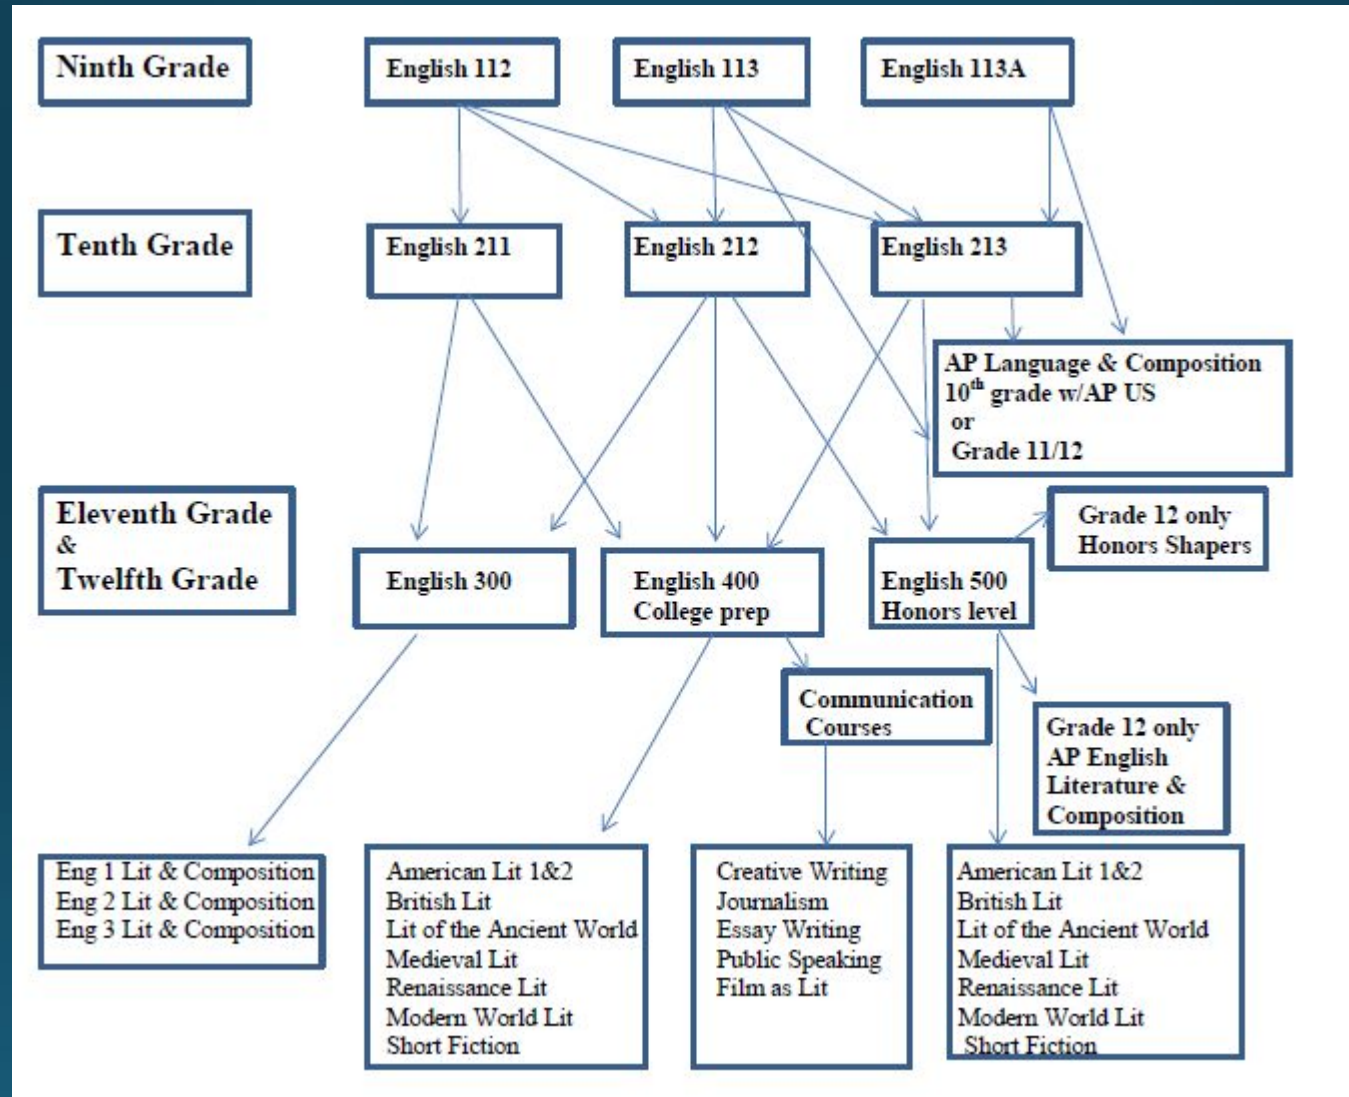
Ninth Grade

English 112

English 113

English 113A

Tenth Grade

English 211

English 212

English 213

AP Language & Composition
$10^{th}$ grade w/AP US
or
Grade 11/12

Eleventh Grade
&
Twelfth Grade

English 300

English 400
College prep

English 500
Honors level

Grade 12 only
Honors Shapers

Communication Courses

Grade 12 only
AP English
Literature &
Composition

Eng 1 Lit & Composition
Eng 2 Lit & Composition
Eng 3 Lit & Composition

American Lit 1&2
British Lit
Lit of the Ancient World
Medieval Lit
Renaissance Lit
Modern World Lit
Short Fiction

Creative Writing
Journalism
Essay Writing
Public Speaking
Film as Lit

American Lit 1&2
British Lit
Lit of the Ancient World
Medieval Lit
Renaissance Lit
Modern World Lit
Short Fiction